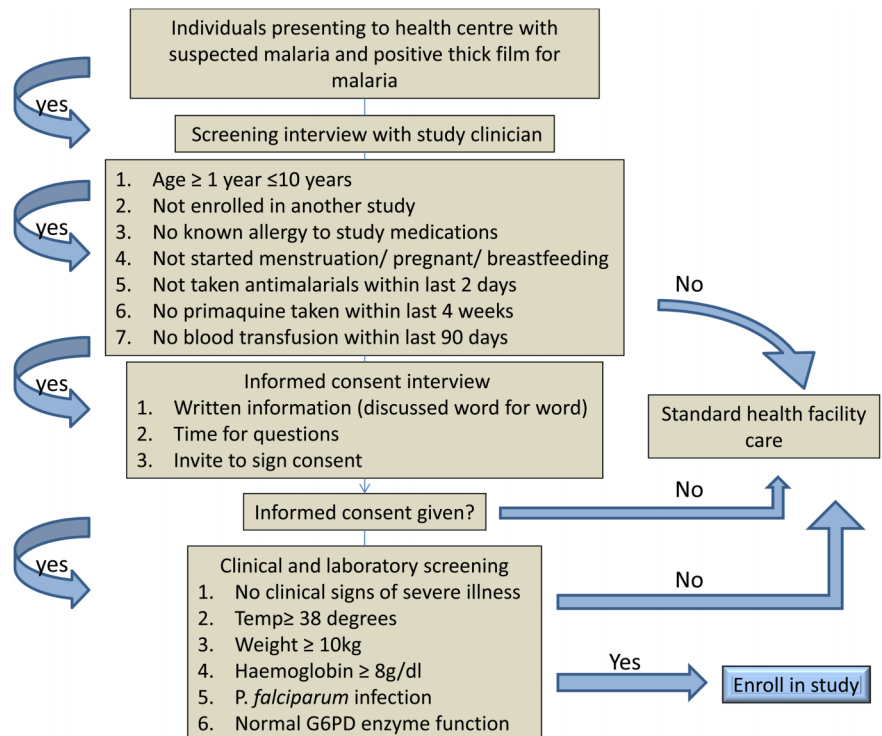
Individuals presenting to health centre with suspected malaria and positive thick film for malaria

yes

Screening interview with study clinician

yes

1. Age ≥ 1 year ≤10 years
2. Not enrolled in another study
3. No known allergy to study medications
4. Not started menstruation/ pregnant/ breastfeeding
5. Not taken antimalarials within last 2 days
6. No primaquine taken within last 4 weeks
7. No blood transfusion within last 90 days

No

yes

Informed consent interview
1. Written information (discussed word for word)
2. Time for questions
3. Invite to sign consent

Standard health facility care

No

Informed consent given?

yes

Clinical and laboratory screening
1. No clinical signs of severe illness
2. Temp≥ 38 degrees
3. Weight ≥ 10kg
4. Haemoglobin ≥ 8g/dl
5. P. *falciparum* infection
6. Normal G6PD enzyme function

No

Yes

Enroll in study